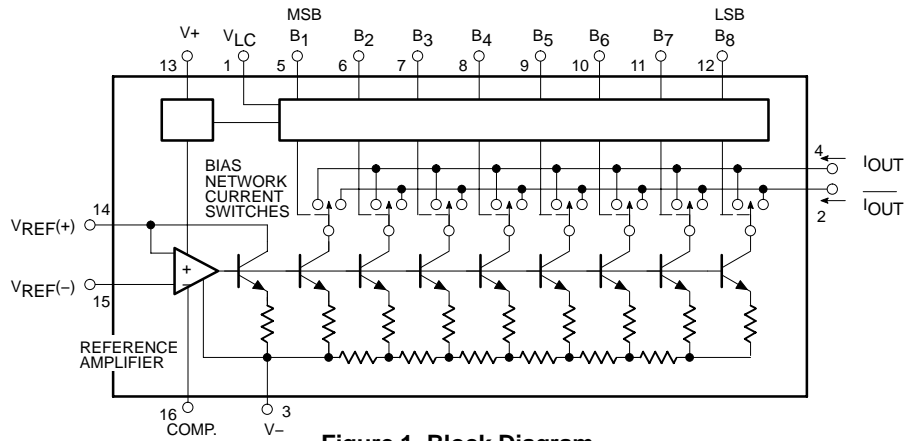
MSB

LSB

V+

$V_{LC}$

$B_1$

$B_2$

$B_3$

$B_4$

$B_5$

$B_6$

$B_7$

$B_8$

13

1

5

6

7

8

9

10

11

12

BIAS NETWORK CURRENT SWITCHES

4

$I_{OUT}$

$\overline{I_{OUT}}$

2

$V_{REF}(+)$

14

$V_{REF}(-)$

15

+

−

REFERENCE AMPLIFIER

16

COMP.

3

V−

Figure 1. Block Diagram